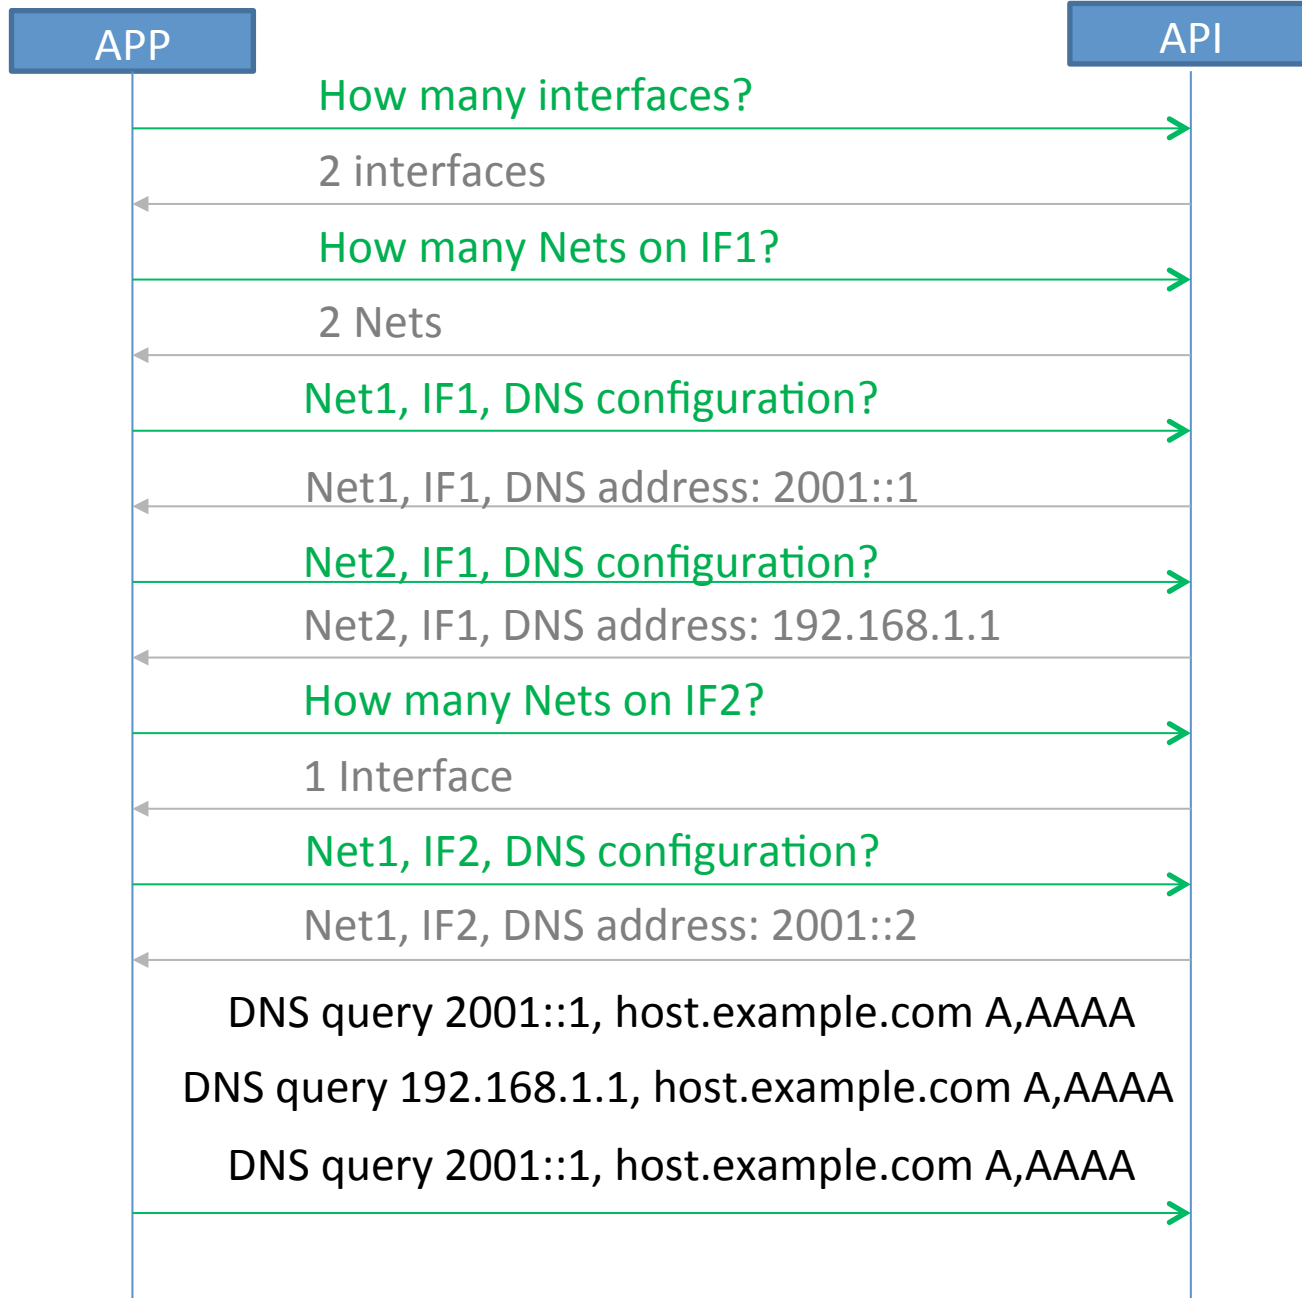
APP

API

How many interfaces?

2 interfaces

How many Nets on IF1?

2 Nets

Net1, IF1, DNS configuration?

Net1, IF1, DNS address: 2001::1

Net2, IF1, DNS configuration?

Net2, IF1, DNS address: 192.168.1.1

How many Nets on IF2?

1 Interface

Net1, IF2, DNS configuration?

Net1, IF2, DNS address: 2001::2

DNS query 2001::1, host.example.com A,AAAA

DNS query 192.168.1.1, host.example.com A,AAAA

DNS query 2001::1, host.example.com A,AAAA